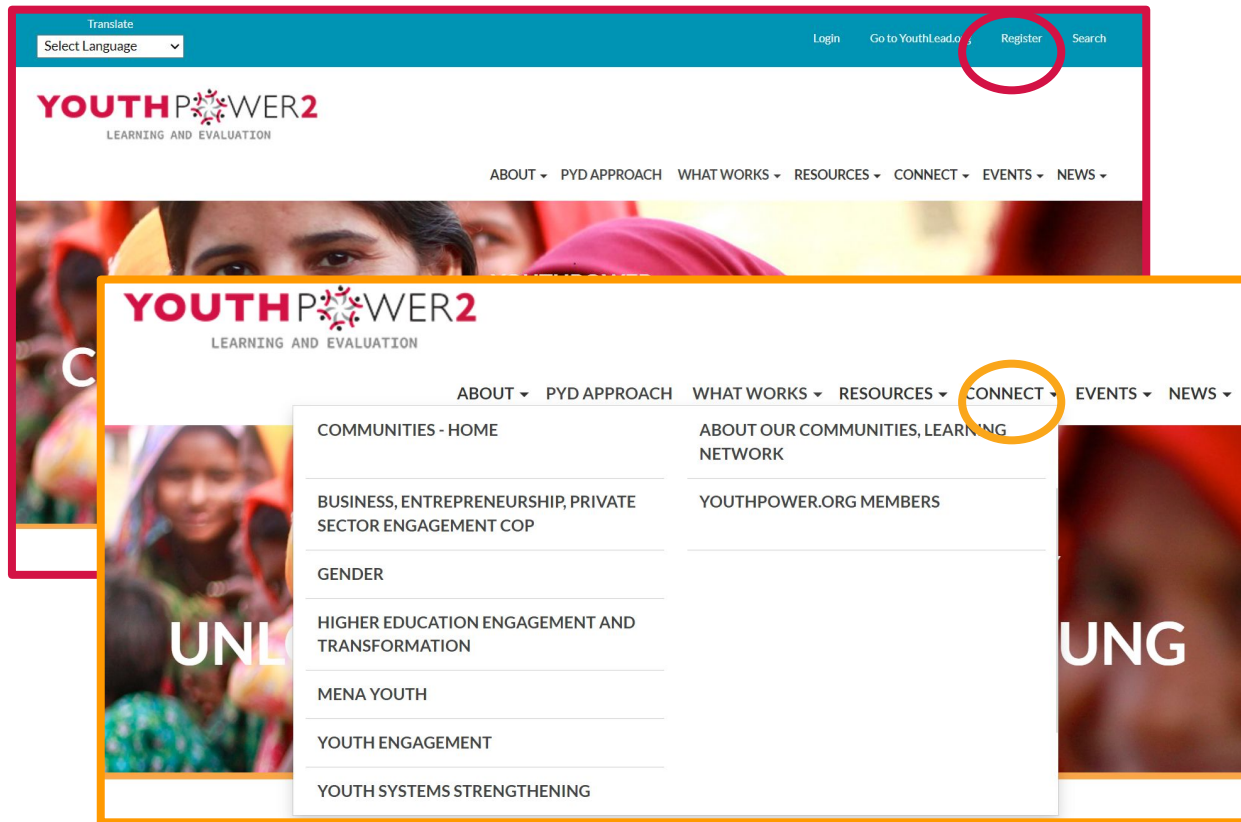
Translate
Select Language

Login Go to YouthLead.o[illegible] Register Search

YOUTHPOWER2
LEARNING AND EVALUATION

ABOUT PYD APPROACH WHAT WORKS RESOURCES CONNECT EVENTS NEWS

C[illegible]

YOUTHPOWER2
LEARNING AND EVALUATION

ABOUT PYD APPROACH WHAT WORKS RESOURCES CONNECT EVENTS NEWS

COMMUNITIES - HOME

BUSINESS, ENTREPRENEURSHIP, PRIVATE SECTOR ENGAGEMENT COP

GENDER

HIGHER EDUCATION ENGAGEMENT AND TRANSFORMATION

MENA YOUTH

YOUTH ENGAGEMENT

YOUTH SYSTEMS STRENGTHENING

ABOUT OUR COMMUNITIES, LEARNING NETWORK

YOUTHPOWER.ORG MEMBERS

UNL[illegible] UNG